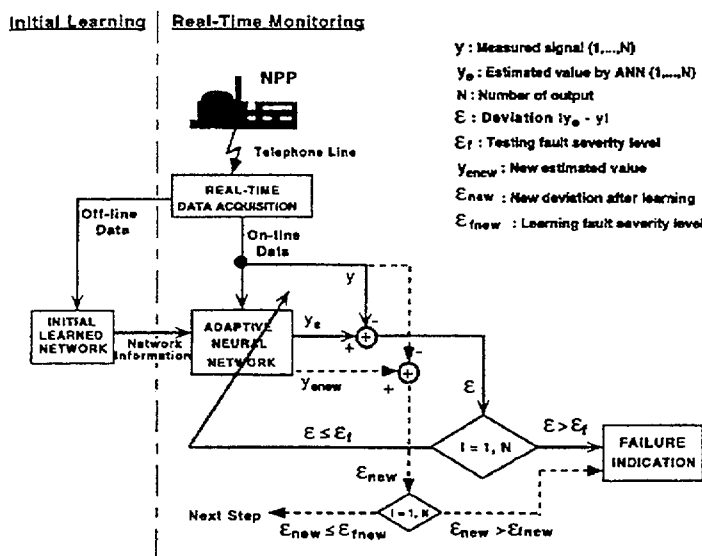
Initial Learning | Real-Time Monitoring

y : Measured signal (1,...,N)
$y_e$ : Estimated value by ANN (1,...,N)
N : Number of output
$\varepsilon$ : Deviation $|y_e - y|$
$\varepsilon_f$ : Testing fault severity level
$y_{enew}$ : New estimated value
$\varepsilon_{new}$ : New deviation after learning
$\varepsilon_{fnew}$ : Learning fault severity level

NPP

Telephone Line

REAL-TIME DATA ACQUISITION

Off-line Data

On-line Data

y

INITIAL LEARNED NETWORK

Network Information

ADAPTIVE NEURAL NETWORK

$y_e$

+

-

-

$y_{enew}$

+

$\varepsilon$

$\varepsilon \leq \varepsilon_f$

I = 1, N

$\varepsilon > \varepsilon_f$

FAILURE INDICATION

$\varepsilon_{new}$

Next Step

I = 1, N

$\varepsilon_{new} \leq \varepsilon_{fnew}$

$\varepsilon_{new} > \varepsilon_{fnew}$